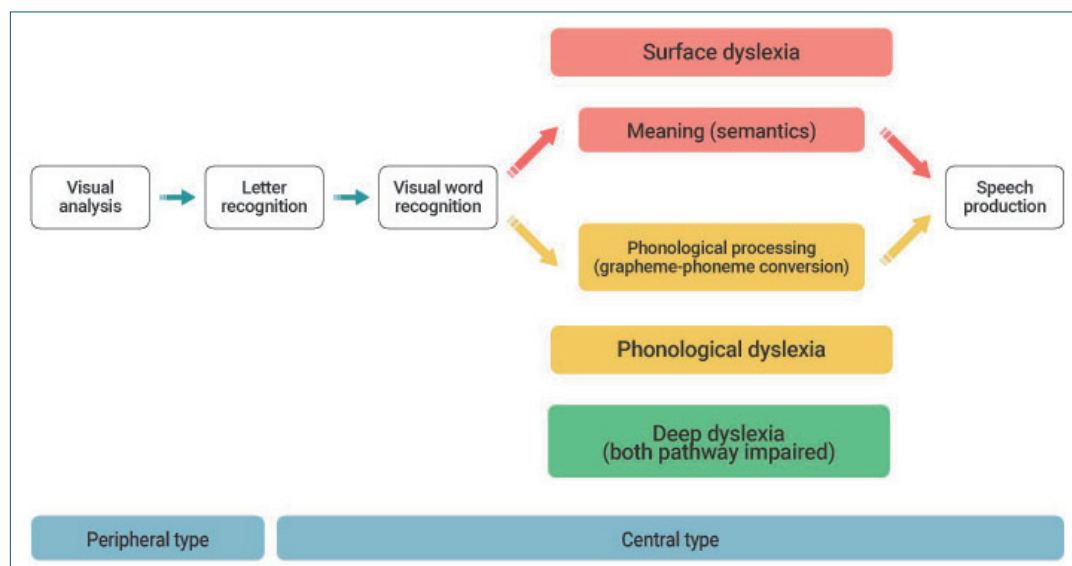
Surface dyslexia

Visual analysis

Letter recognition

Visual word recognition

Meaning (semantics)

Phonological processing (grapheme-phoneme conversion)

Speech production

Phonological dyslexia

Deep dyslexia (both pathway impaired)

Peripheral type

Central type